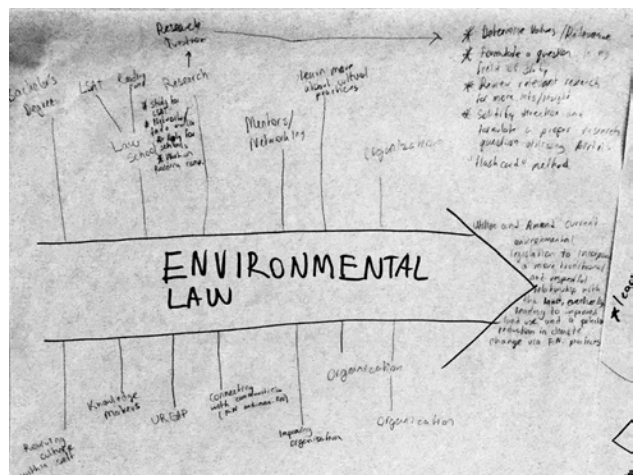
Research Position

Bachelor's Degree

LSAT

Reading

Research

Law School

* Study for LSAT
* Networking and ... research
* Apply for schools
* Work in ... room

Mentors/ Networking

learn more about cultural practices

Organization

* Determine Values / Relevance
* Formulate a question ... in my field of study
* Review relevant research for more info/insight
* Solidify direction and formulate a proper research question utilizing Aristo's flashcard method

Utilize and Amend current environmental legislation to incorporate a more traditional and respectful relationship with the land, methods leading to improved food ... and a potential reduction in climate change via ... practices

ENVIRONMENTAL LAW

* lea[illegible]

Reaching ... within ...

Knowledge Makers

URSP

Connecting with communities (... ...)

Indigenous organization

Organization

Organization